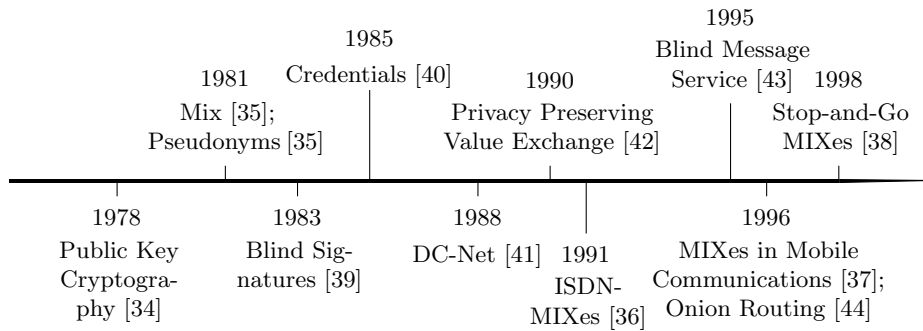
1995
Blind Message Service [43]

1985
Credentials [40]

1981
Mix [35]; Pseudonyms [35]

1990
Privacy Preserving Value Exchange [42]

1998
Stop-and-Go MIXes [38]

1978
Public Key Cryptography [34]

1983
Blind Signatures [39]

1988
DC-Net [41]

1991
ISDN-MIXes [36]

1996
MIXes in Mobile Communications [37]; Onion Routing [44]